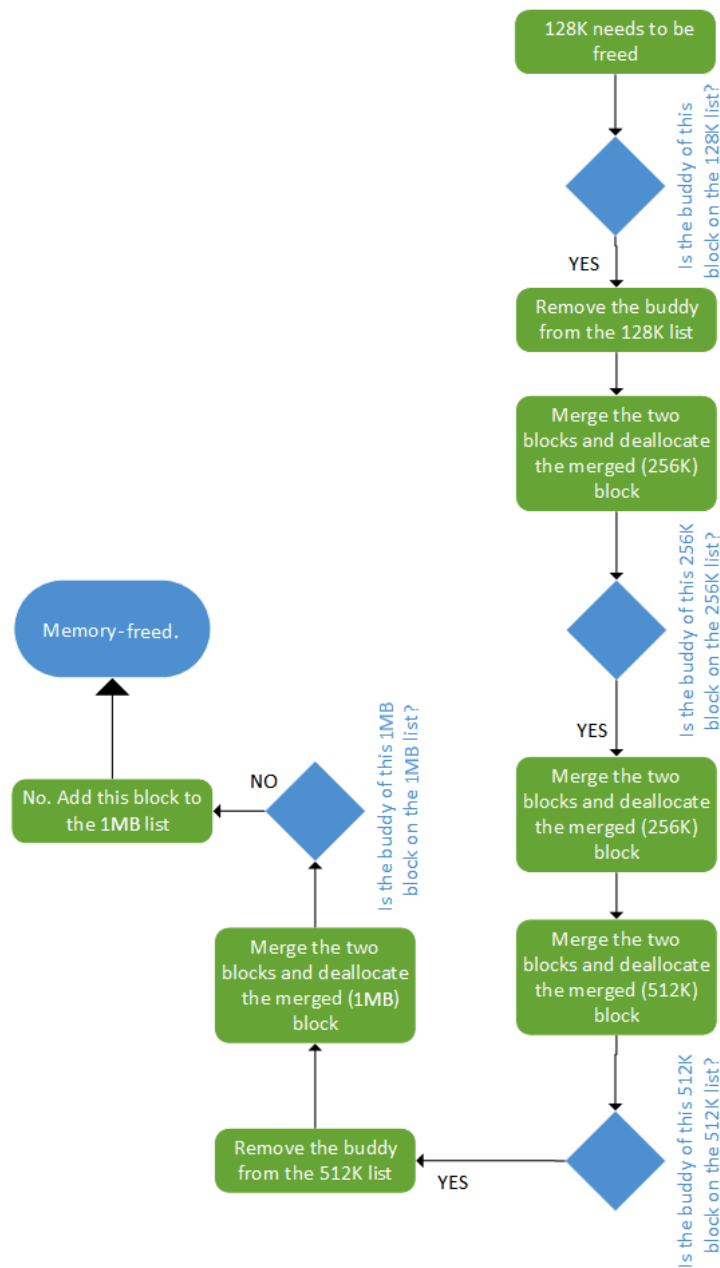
128K needs to be freed

Is the buddy of this block on the 128K list?

YES

Remove the buddy from the 128K list

Merge the two blocks and deallocate the merged (256K) block

Is the buddy of this 256K block on the 256K list?

YES

Merge the two blocks and deallocate the merged (256K) block

Merge the two blocks and deallocate the merged (512K) block

Is the buddy of this 512K block on the 512K list?

YES

Remove the buddy from the 512K list

Merge the two blocks and deallocate the merged (1MB) block

Is the buddy of this 1MB block on the 1MB list?

NO

No. Add this block to the 1MB list

Memory-freed.